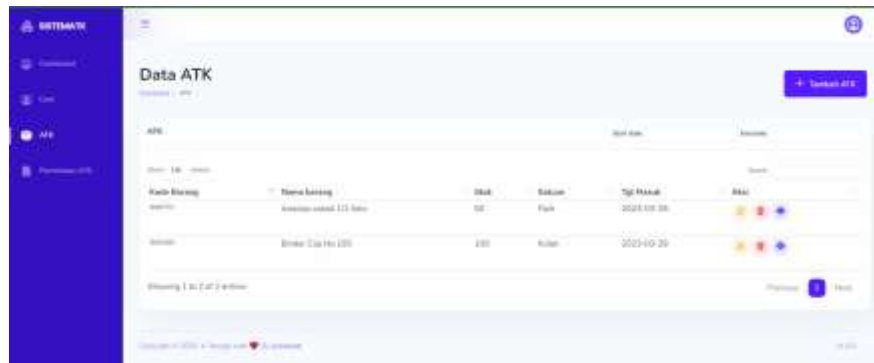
SISTEMATK

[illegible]

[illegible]

ATK

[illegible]

Data ATK

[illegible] / ATK

+ Tambah ATK

ATK

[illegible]

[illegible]

Show 10 entries

Search

| Kode Barang | Nama barang | Stok | Satuan | Tgl Masuk | Aksi |
|---|---|---|---|---|---|
| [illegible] | Kwitansi sedang 115 lbrs | 50 | Pack | 2023-03-20 | |
| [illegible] | Binder Clip No 155 | 100 | Kotak | 2023-03-20 | |

Showing 1 to 2 of 2 entries

Previous 1 Next

Copyright © 2023 • Design with ♥ by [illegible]

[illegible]